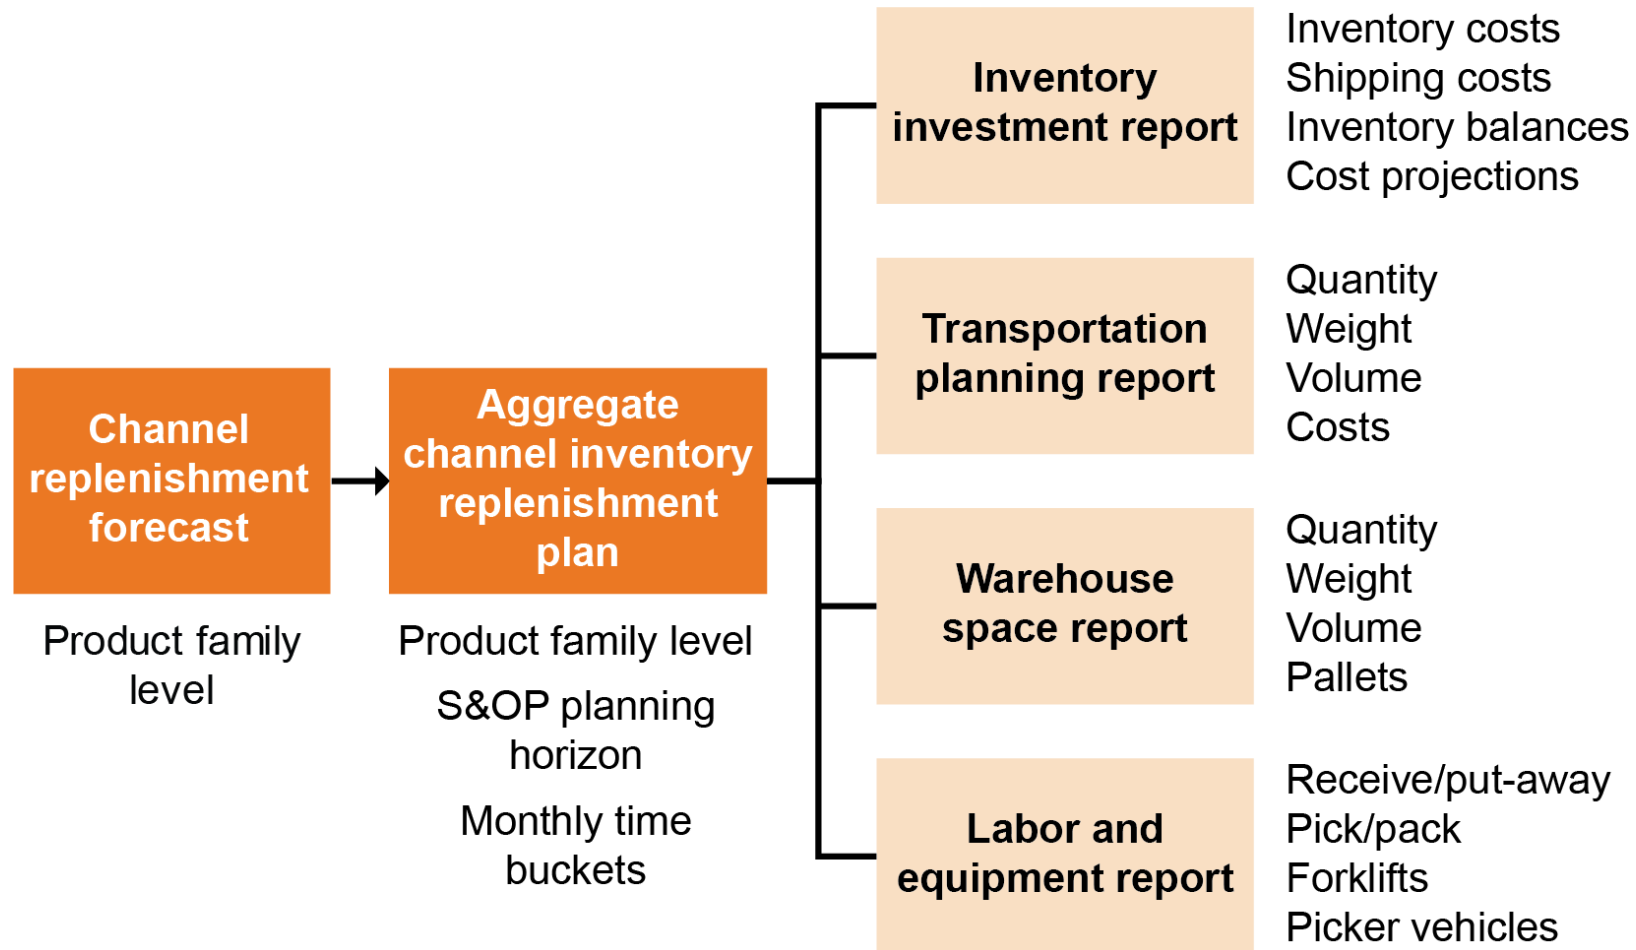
Channel replenishment forecast

Product family level

Aggregate channel inventory replenishment plan

Product family level

S&OP planning horizon

Monthly time buckets

Inventory investment report

Inventory costs
Shipping costs
Inventory balances
Cost projections

Transportation planning report

Quantity
Weight
Volume
Costs

Warehouse space report

Quantity
Weight
Volume
Pallets

Labor and equipment report

Receive/put-away
Pick/pack
Forklifts
Picker vehicles